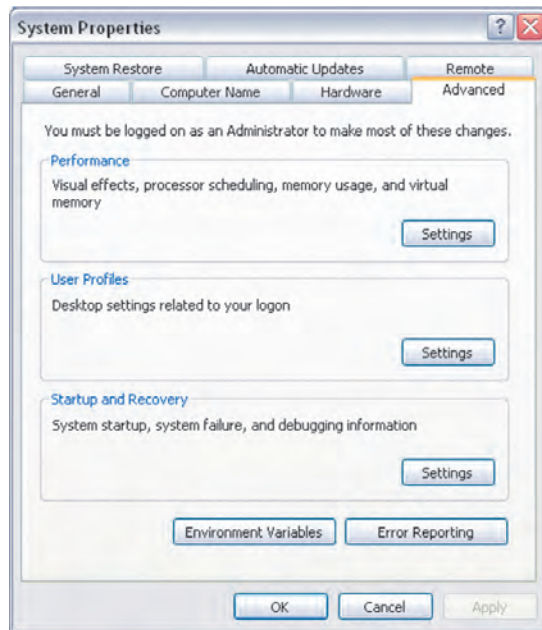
System Properties

?

System Restore

Automatic Updates

Remote

General

Computer Name

Hardware

Advanced

You must be logged on as an Administrator to make most of these changes.

Performance

Visual effects, processor scheduling, memory usage, and virtual memory

Settings

User Profiles

Desktop settings related to your logon

Settings

Startup and Recovery

System startup, system failure, and debugging information

Settings

Environment Variables

Error Reporting

OK

Cancel

Apply